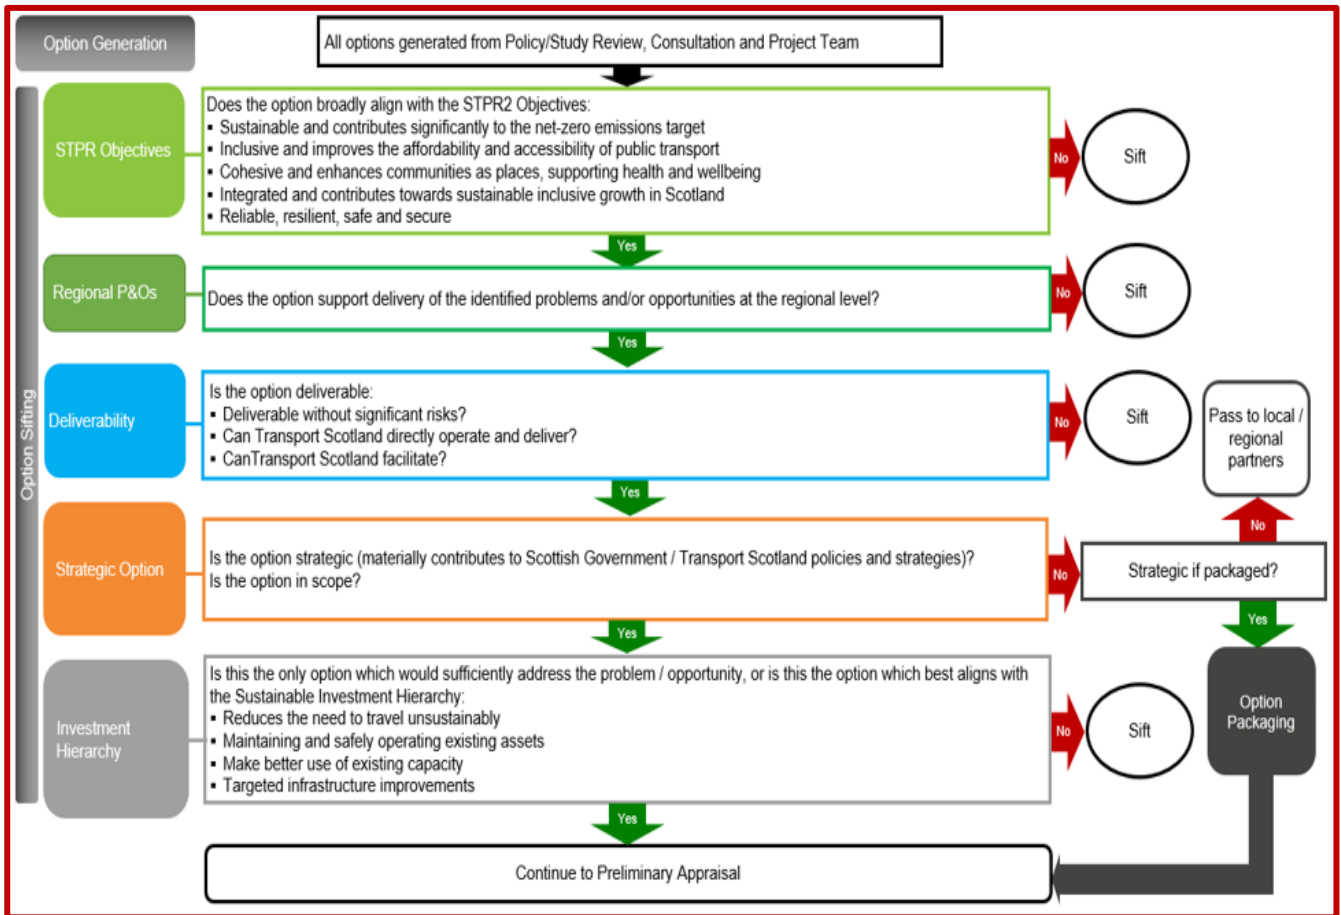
Option Generation

All options generated from Policy/Study Review, Consultation and Project Team

Option Sifting

STPR Objectives

Does the option broadly align with the STPR2 Objectives:
▪ Sustainable and contributes significantly to the net-zero emissions target
▪ Inclusive and improves the affordability and accessibility of public transport
▪ Cohesive and enhances communities as places, supporting health and wellbeing
▪ Integrated and contributes towards sustainable inclusive growth in Scotland
▪ Reliable, resilient, safe and secure

No

Sift

Yes

Regional P&Os

Does the option support delivery of the identified problems and/or opportunities at the regional level?

No

Sift

Yes

Deliverability

Is the option deliverable:
▪ Deliverable without significant risks?
▪ Can Transport Scotland directly operate and deliver?
▪ CanTransport Scotland facilitate?

No

Sift

Pass to local / regional partners

Yes

No

Strategic Option

Is the option strategic (materially contributes to Scottish Government / Transport Scotland policies and strategies)?
Is the option in scope?

No

Strategic if packaged?

Yes

Yes

Investment Hierarchy

Is this the only option which would sufficiently address the problem / opportunity, or is this the option which best aligns with the Sustainable Investment Hierarchy:
▪ Reduces the need to travel unsustainably
▪ Maintaining and safely operating existing assets
▪ Make better use of existing capacity
▪ Targeted infrastructure improvements

No

Sift

Option Packaging

Yes

Continue to Preliminary Appraisal